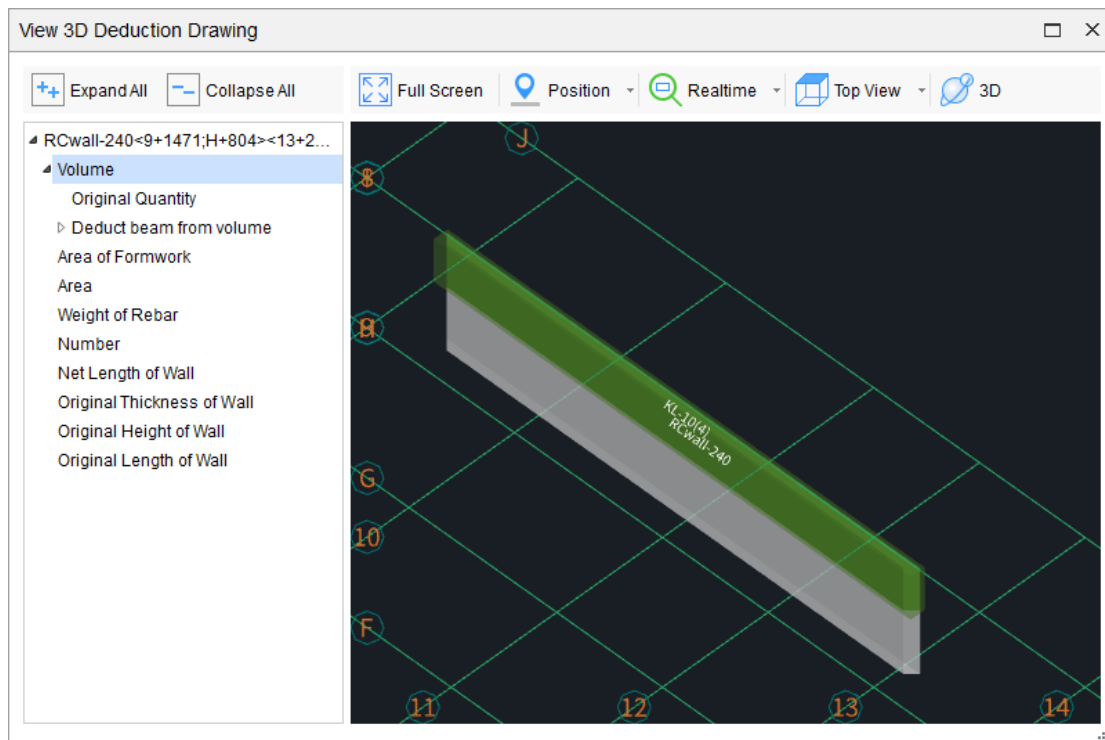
View 3D Deduction Drawing

Expand All
Collapse All
Full Screen
Position
Realtime
Top View
3D

RCwall-240<9+1471;H+804><13+2...
Volume
Original Quantity
Deduct beam from volume
Area of Formwork
Area
Weight of Rebar
Number
Net Length of Wall
Original Thickness of Wall
Original Height of Wall
Original Length of Wall

J
8
H
G
10
F
11
12
13
14
KL-10(4)
RCwall-240